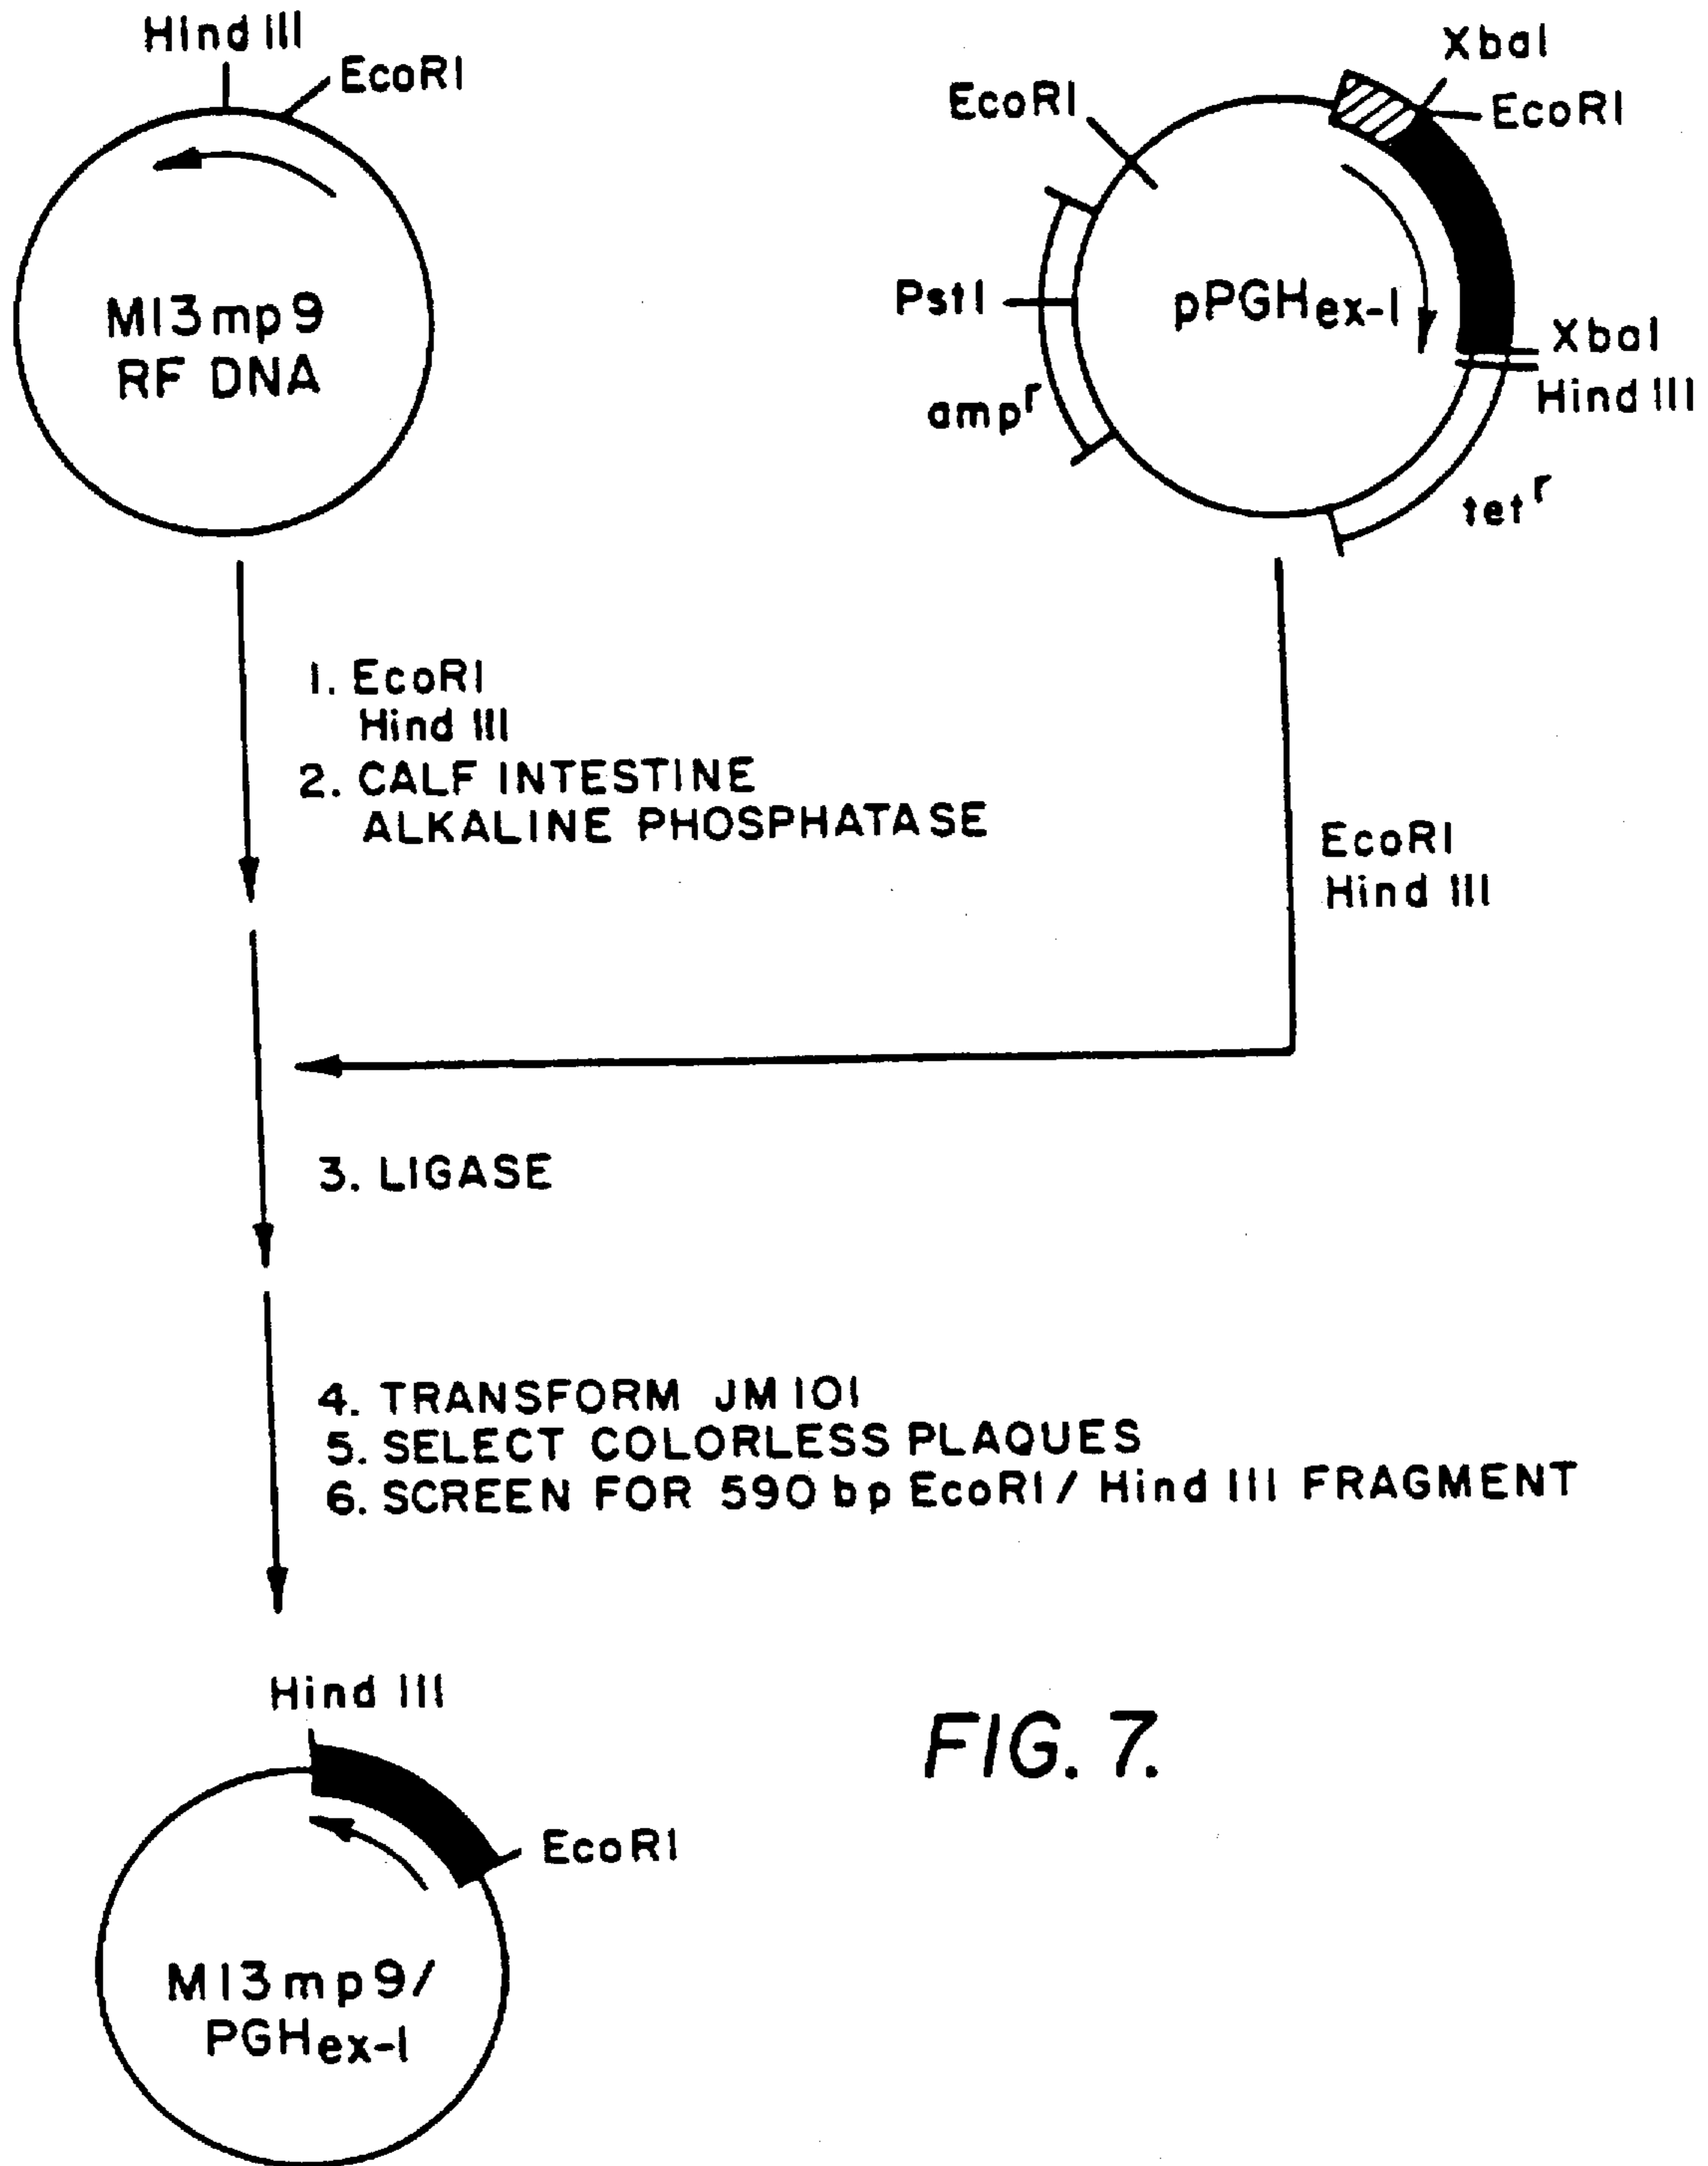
Hind III
EcoRI
M13mp9
RF DNA

XbaI
EcoRI
EcoRI
PstI
pPGH$_{ex-1}$
XbaI
Hind III
amp$^r$
tet$^r$

1. EcoRI
Hind III
2. CALF INTESTINE
ALKALINE PHOSPHATASE

EcoRI
Hind III

3. LIGASE

4. TRANSFORM JM101
5. SELECT COLORLESS PLAQUES
6. SCREEN FOR 590 bp EcoRI/ Hind III FRAGMENT

Hind III
EcoRI
M13mp9/
PGH$_{ex-1}$

FIG. 7.